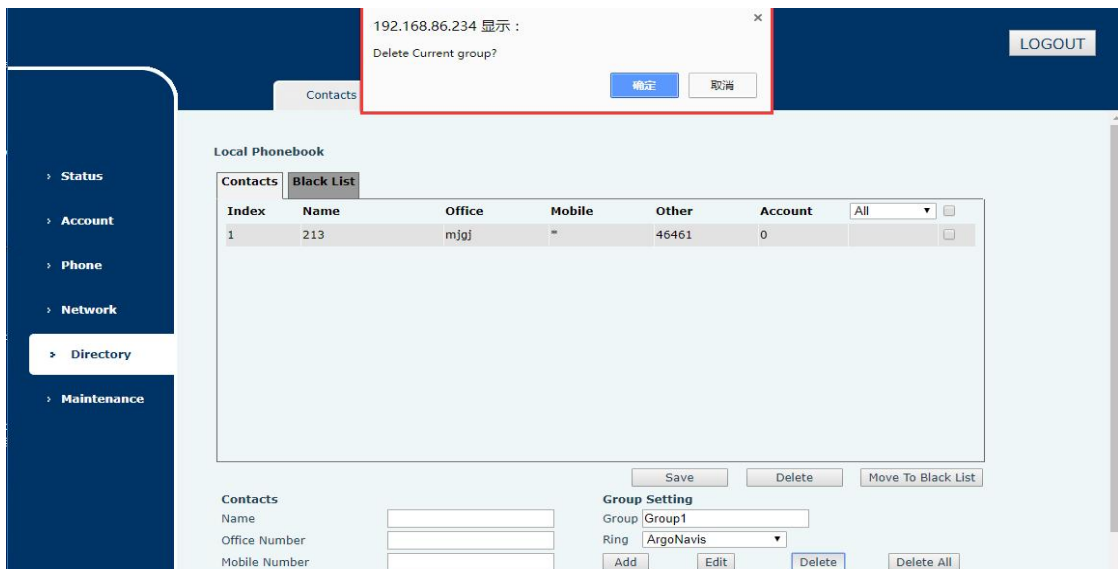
192.168.86.234 显示：

Delete Current group?

确定 取消

×

LOGOUT

Contacts

Local Phonebook

Status

Account

Phone

Network

Directory

Maintenance

Contacts | Black List

| Index | Name | Office | Mobile | Other | Account | All |
|---|---|---|---|---|---|---|
| 1 | 213 | mjgj | " | 46461 | 0 | |

Save Delete Move To Black List

Contacts

Name

Office Number

Mobile Number

Group Setting

Group Group1

Ring ArgoNavis

Add Edit Delete Delete All